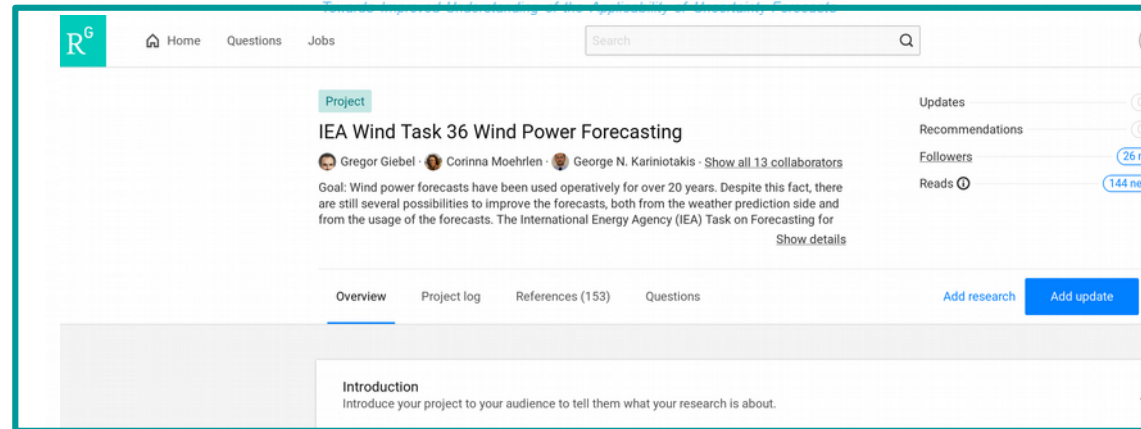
Towards Improved Understanding of the Applicability of Uncertainty Forecasts

$R^G$ Home Questions Jobs Search

Project

IEA Wind Task 36 Wind Power Forecasting

Gregor Giebel · Corinna Moehrlen · George N. Kariniotakis · Show all 13 collaborators

Goal: Wind power forecasts have been used operatively for over 20 years. Despite this fact, there are still several possibilities to improve the forecasts, both from the weather prediction side and from the usage of the forecasts. The International Energy Agency (IEA) Task on Forecasting for

Show details

Updates
Recommendations
Followers 26 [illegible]
Reads 144 ne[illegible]

Overview Project log References (153) Questions

Add research Add update

Introduction
Introduce your project to your audience to tell them what your research is about.